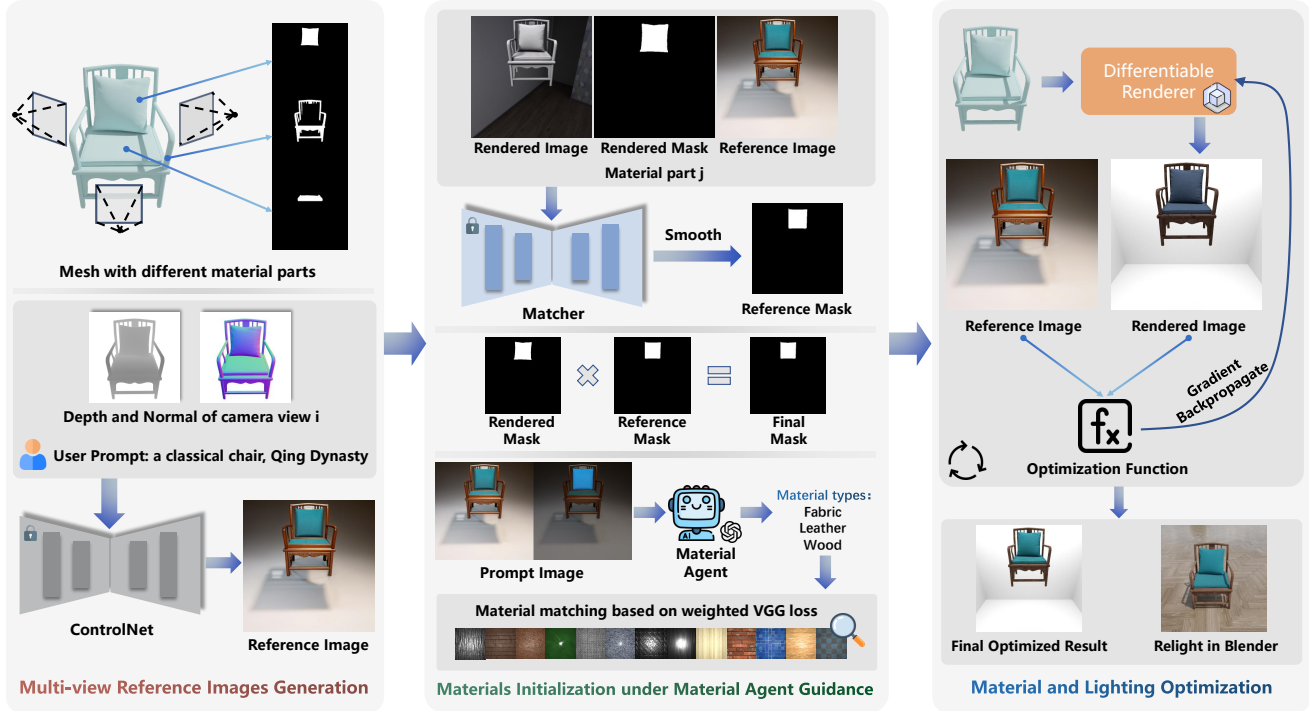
Mesh with different material parts

Depth and Normal of camera view i

User Prompt: a classical chair, Qing Dynasty

ControlNet

Reference Image

Multi-view Reference Images Generation

Rendered Image

Rendered Mask

Reference Image

Material part j

Matcher

Smooth

Reference Mask

Rendered Mask

Reference Mask

Final Mask

Prompt Image

Material Agent

Material types：
Fabric
Leather
Wood

Material matching based on weighted VGG loss

Materials Initialization under Material Agent Guidance

Differentiable Renderer

Reference Image

Rendered Image

Gradient Backpropagate

Optimization Function

Final Optimized Result

Relight in Blender

Material and Lighting Optimization